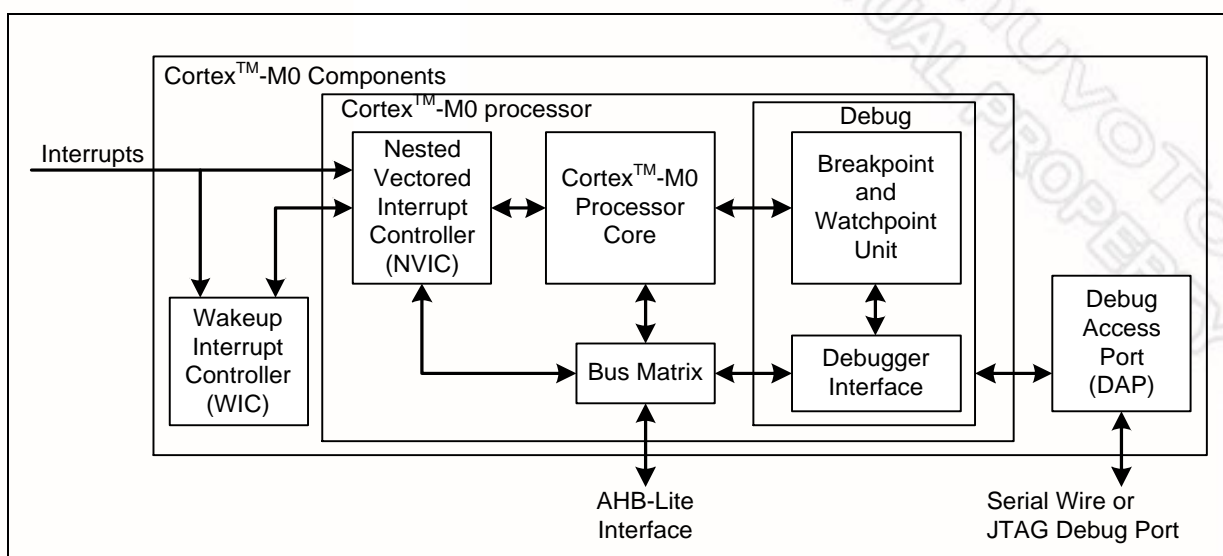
Cortex$^{TM}$-M0 Components

Cortex$^{TM}$-M0 processor

Debug

Interrupts

Nested Vectored Interrupt Controller (NVIC)

Cortex$^{TM}$-M0 Processor Core

Breakpoint and Watchpoint Unit

Wakeup Interrupt Controller (WIC)

Bus Matrix

Debugger Interface

Debug Access Port (DAP)

AHB-Lite Interface

Serial Wire or JTAG Debug Port